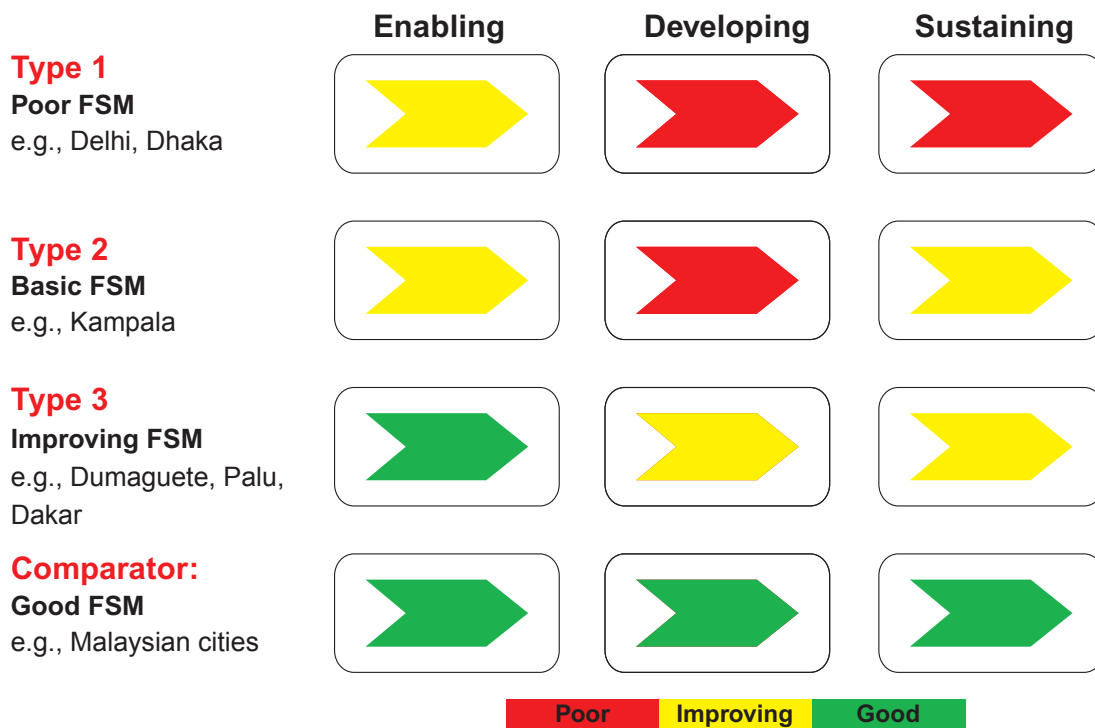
Enabling Developing Sustaining

Type 1
Poor FSM
e.g., Delhi, Dhaka

Type 2
Basic FSM
e.g., Kampala

Type 3
Improving FSM
e.g., Dumaguete, Palu, Dakar

Comparator:
Good FSM
e.g., Malaysian cities

Poor Improving Good